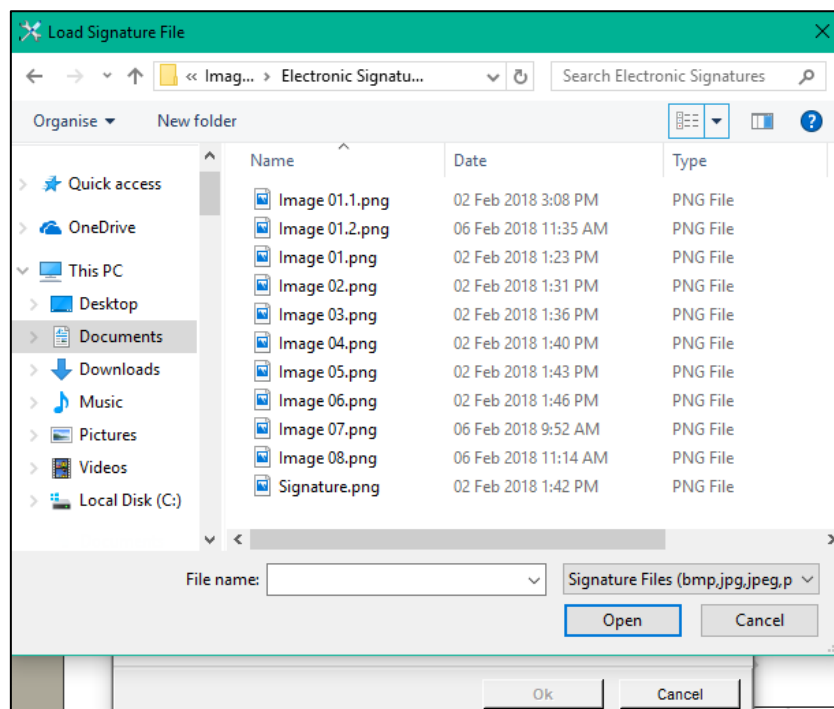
Load Signature File

« Imag... › Electronic Signatu...

Search Electronic Signatures

Organise ▾ New folder

Quick access
OneDrive
This PC
Desktop
Documents
Downloads
Music
Pictures
Videos
Local Disk (C:)

| Name | Date | Type |
|---|---|---|
| Image 01.1.png | 02 Feb 2018 3:08 PM | PNG File |
| Image 01.2.png | 06 Feb 2018 11:35 AM | PNG File |
| Image 01.png | 02 Feb 2018 1:23 PM | PNG File |
| Image 02.png | 02 Feb 2018 1:31 PM | PNG File |
| Image 03.png | 02 Feb 2018 1:36 PM | PNG File |
| Image 04.png | 02 Feb 2018 1:40 PM | PNG File |
| Image 05.png | 02 Feb 2018 1:43 PM | PNG File |
| Image 06.png | 02 Feb 2018 1:46 PM | PNG File |
| Image 07.png | 06 Feb 2018 9:52 AM | PNG File |
| Image 08.png | 06 Feb 2018 11:14 AM | PNG File |
| Signature.png | 02 Feb 2018 1:42 PM | PNG File |

File name:
Signature Files (bmp,jpg,jpeg,p
Open
Cancel

Ok
Cancel